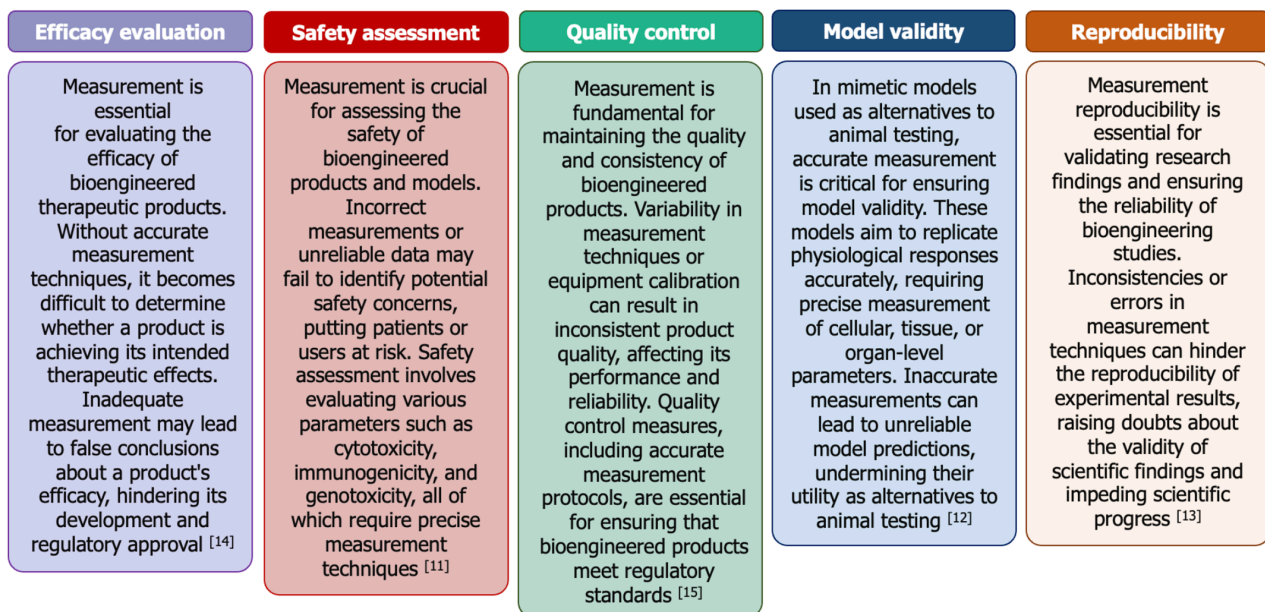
Efficacy evaluation

Measurement is essential for evaluating the efficacy of bioengineered therapeutic products. Without accurate measurement techniques, it becomes difficult to determine whether a product is achieving its intended therapeutic effects. Inadequate measurement may lead to false conclusions about a product's efficacy, hindering its development and regulatory approval [14]

Safety assessment

Measurement is crucial for assessing the safety of bioengineered products and models. Incorrect measurements or unreliable data may fail to identify potential safety concerns, putting patients or users at risk. Safety assessment involves evaluating various parameters such as cytotoxicity, immunogenicity, and genotoxicity, all of which require precise measurement techniques [11]

Quality control

Measurement is fundamental for maintaining the quality and consistency of bioengineered products. Variability in measurement techniques or equipment calibration can result in inconsistent product quality, affecting its performance and reliability. Quality control measures, including accurate measurement protocols, are essential for ensuring that bioengineered products meet regulatory standards [15]

Model validity

In mimetic models used as alternatives to animal testing, accurate measurement is critical for ensuring model validity. These models aim to replicate physiological responses accurately, requiring precise measurement of cellular, tissue, or organ-level parameters. Inaccurate measurements can lead to unreliable model predictions, undermining their utility as alternatives to animal testing [12]

Reproducibility

Measurement reproducibility is essential for validating research findings and ensuring the reliability of bioengineering studies. Inconsistencies or errors in measurement techniques can hinder the reproducibility of experimental results, raising doubts about the validity of scientific findings and impeding scientific progress [13]